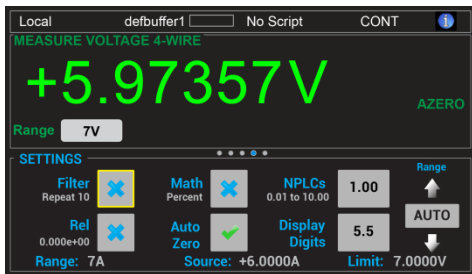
Local defbuffer1 No Script CONT

MEASURE VOLTAGE 4-WIRE

+5.97357V

AZERO

Range 7V

SETTINGS

Filter
Repeat 10

Math
Percent

NPLCs
0.01 to 10.00

1.00

Range

Rel
0.000e+00

Auto
Zero

Display
Digits

5.5

AUTO

Range: 7A Source: +6.0000A Limit: 7.0000V